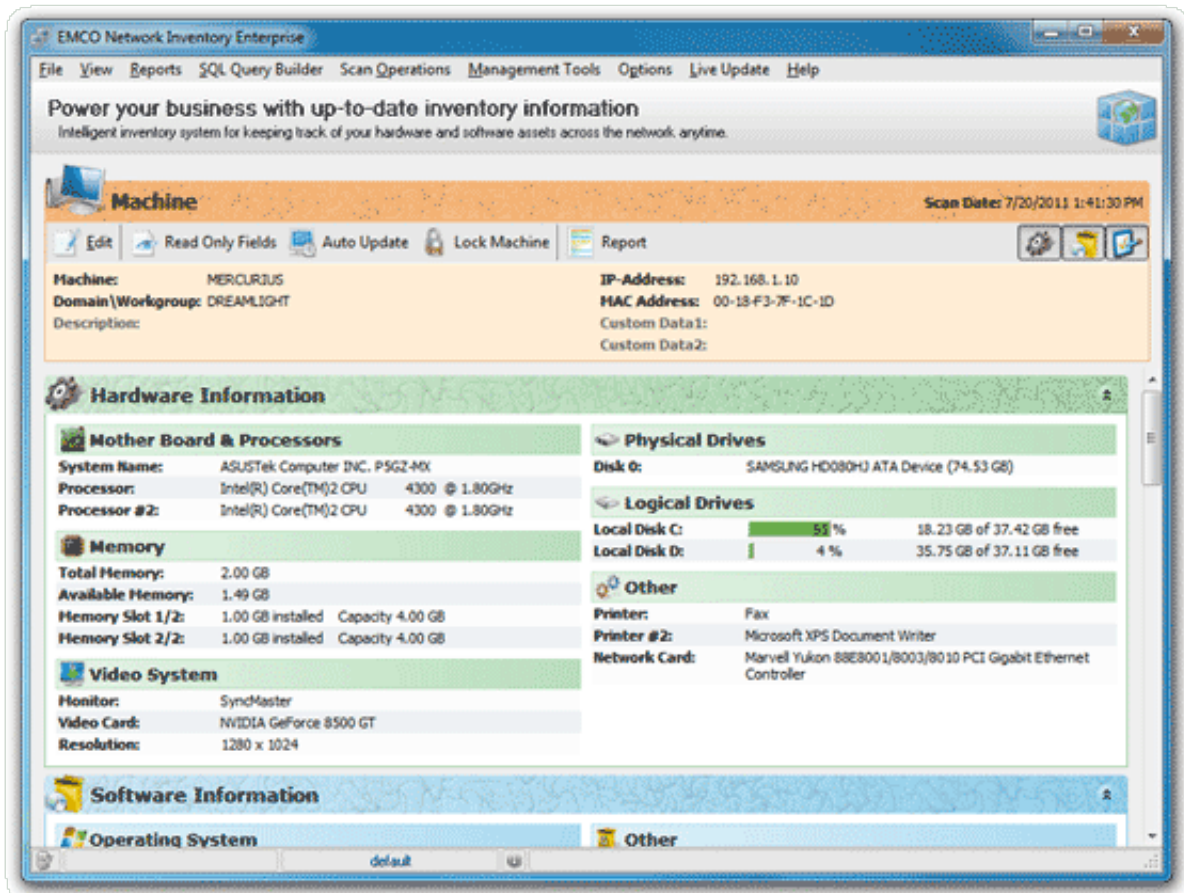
EMCO Network Inventory Enterprise

File View Reports SQL Query Builder Scan Operations Management Tools Options Live Update Help

Power your business with up-to-date inventory information
Intelligent inventory system for keeping track of your hardware and software assets across the network anytime.

Machine
Scan Date: 7/20/2011 1:41:30 PM

Edit | Read Only Fields | Auto Update | Lock Machine | Report

| | |
|---|---|
| Machine: | MERCURIUS |
| Domain\Workgroup: | DREAMLIGHT |
| Description: | |

| | |
|---|---|
| IP-Address: | 192.168.1.10 |
| MAC Address: | 00-18-F3-7F-1C-1D |
| Custom Data1: | |
| Custom Data2: | |

Hardware Information

Mother Board & Processors

| | |
|---|---|
| System Name: | ASUSTek Computer INC. P5GZ-MX |
| Processor: | Intel(R) Core(TM)2 CPU 4300 @ 1.80GHz |
| Processor #2: | Intel(R) Core(TM)2 CPU 4300 @ 1.80GHz |

Memory

| | |
|---|---|
| Total Memory: | 2.00 GB |
| Available Memory: | 1.49 GB |
| Memory Slot 1/2: | 1.00 GB installed Capacity 4.00 GB |
| Memory Slot 2/2: | 1.00 GB installed Capacity 4.00 GB |

Video System

| | |
|---|---|
| Monitor: | SyncMaster |
| Video Card: | NVIDIA GeForce 8500 GT |
| Resolution: | 1280 x 1024 |

Physical Drives

| | |
|---|---|
| Disk 0: | SAMSUNG HD080HJ ATA Device (74.53 GB) |

Logical Drives

| | | |
|---|---|---|
| Local Disk C: | 51 % | 18.23 GB of 37.42 GB free |
| Local Disk D: | 4 % | 35.75 GB of 37.11 GB free |

Other

| | |
|---|---|
| Printer: | Fax |
| Printer #2: | Microsoft XPS Document Writer |
| Network Card: | Marvell Yukon 88E8001/8003/8010 PCI Gigabit Ethernet Controller |

Software Information

Operating System

Other

default